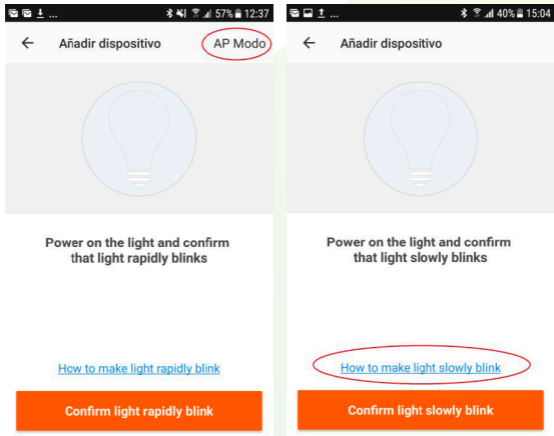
57% 12:37

← Añadir dispositivo AP Modo

Power on the light and confirm that light rapidly blinks

How to make light rapidly blink

Confirm light rapidly blink

40% 15:04

← Añadir dispositivo

Power on the light and confirm that light slowly blinks

How to make light slowly blink

Confirm light slowly blink